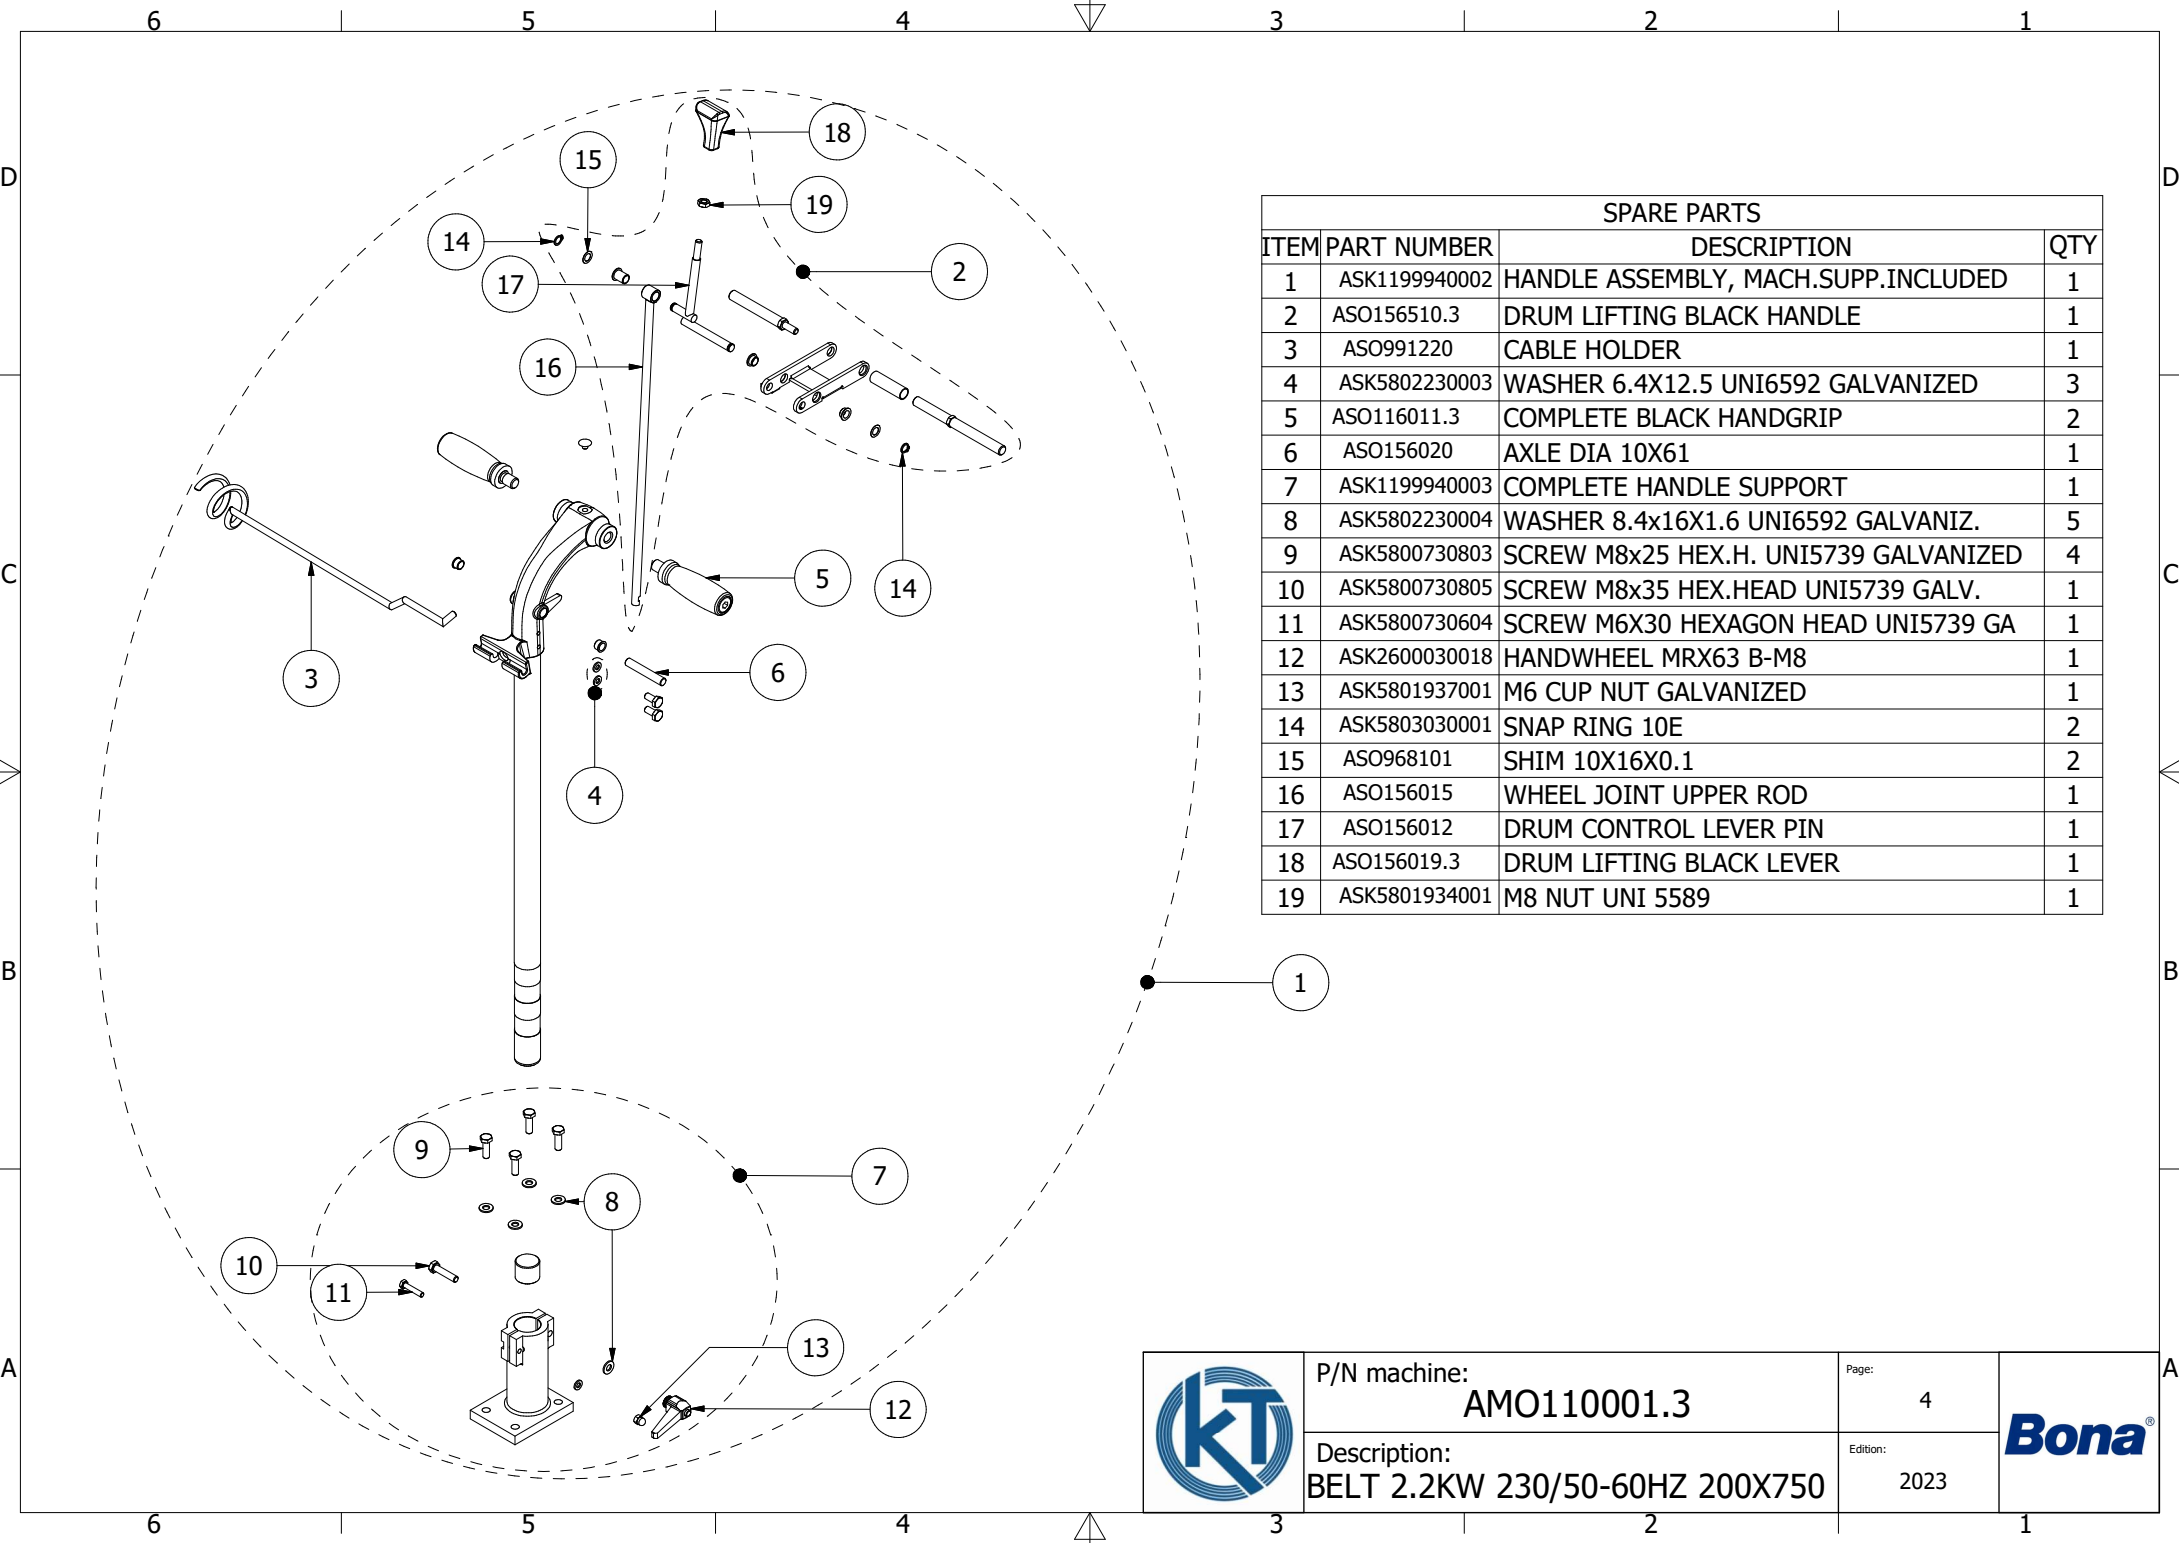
6 5 4 3 2 1

D C B A

18
15
19
14
2
17
16
5
14
3
6
4
1
9
7
8
10
11
13
12

SPARE PARTS

| ITEM | PART NUMBER | DESCRIPTION | QTY |
|---|---|---|---|
| 1 | ASK1199940002 | HANDLE ASSEMBLY, MACH.SUPP.INCLUDED | 1 |
| 2 | ASO156510.3 | DRUM LIFTING BLACK HANDLE | 1 |
| 3 | ASO991220 | CABLE HOLDER | 1 |
| 4 | ASK5802230003 | WASHER 6.4X12.5 UNI6592 GALVANIZED | 3 |
| 5 | ASO116011.3 | COMPLETE BLACK HANDGRIP | 2 |
| 6 | ASO156020 | AXLE DIA 10X61 | 1 |
| 7 | ASK1199940003 | COMPLETE HANDLE SUPPORT | 1 |
| 8 | ASK5802230004 | WASHER 8.4x16X1.6 UNI6592 GALVANIZ. | 5 |
| 9 | ASK5800730803 | SCREW M8x25 HEX.H. UNI5739 GALVANIZED | 4 |
| 10 | ASK5800730805 | SCREW M8x35 HEX.HEAD UNI5739 GALV. | 1 |
| 11 | ASK5800730604 | SCREW M6X30 HEXAGON HEAD UNI5739 GA | 1 |
| 12 | ASK2600030018 | HANDWHEEL MRX63 B-M8 | 1 |
| 13 | ASK5801937001 | M6 CUP NUT GALVANIZED | 1 |
| 14 | ASK5803030001 | SNAP RING 10E | 2 |
| 15 | ASO968101 | SHIM 10X16X0.1 | 2 |
| 16 | ASO156015 | WHEEL JOINT UPPER ROD | 1 |
| 17 | ASO156012 | DRUM CONTROL LEVER PIN | 1 |
| 18 | ASO156019.3 | DRUM LIFTING BLACK LEVER | 1 |
| 19 | ASK5801934001 | M8 NUT UNI 5589 | 1 |

KT
P/N machine:
AMO110001.3
Page:
4
Description:
BELT 2.2KW 230/50-60HZ 200X750
Edition:
2023
Bona®